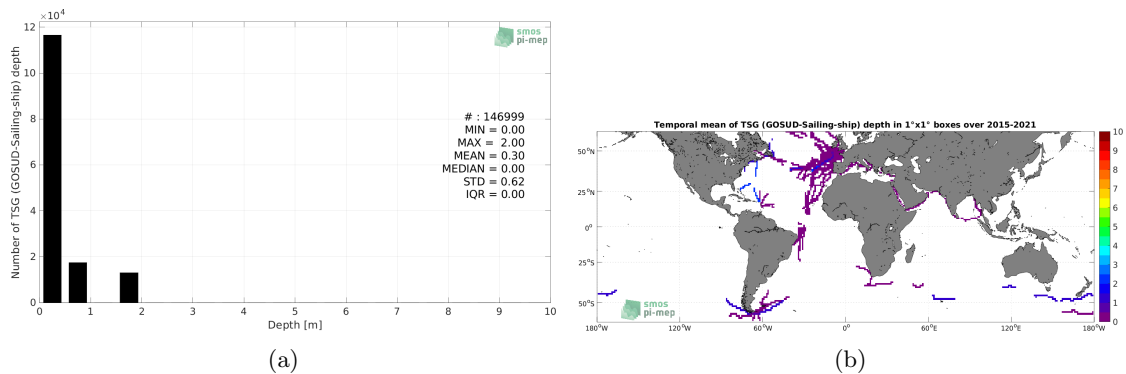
$\times10^4$
12
10
8
6
4
2
0
Number of TSG (GOSUD-Sailing-ship) depth
smos
pi-mep
# : 146999
MIN = 0.00
MAX = 2.00
MEAN = 0.30
MEDIAN = 0.00
STD = 0.62
IQR = 0.00
0 1 2 3 4 5 6 7 8 9 10
Depth [m]
(a)

Temporal mean of TSG (GOSUD-Sailing-ship) depth in 1°x1° boxes over 2015-2021
50°N
25°N
0°
25°S
50°S
180°W 120°W 60°W 0° 60°E 120°E 180°W
10
9
8
7
6
5
4
3
2
1
0
smos
pi-mep
(b)